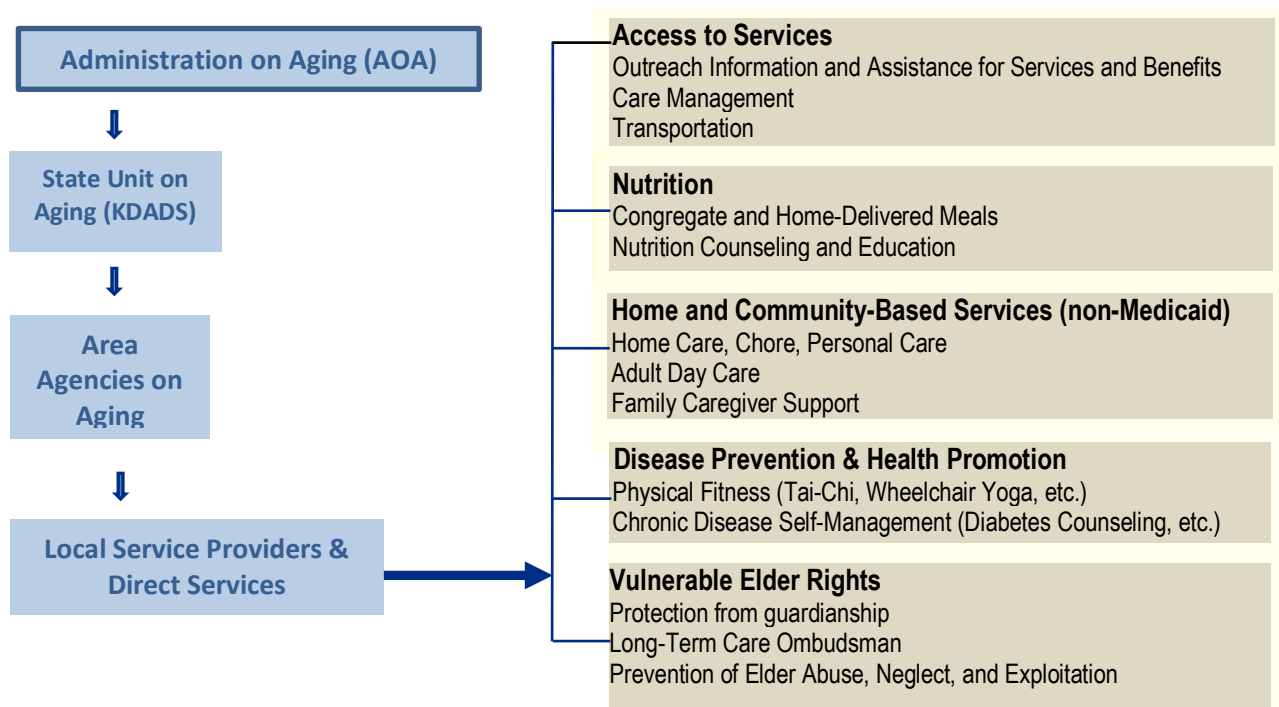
Administration on Aging (AOA)

State Unit on Aging (KDADS)

Area Agencies on Aging

Local Service Providers & Direct Services

Access to Services
Outreach Information and Assistance for Services and Benefits
Care Management
Transportation

Nutrition
Congregate and Home-Delivered Meals
Nutrition Counseling and Education

Home and Community-Based Services (non-Medicaid)
Home Care, Chore, Personal Care
Adult Day Care
Family Caregiver Support

Disease Prevention & Health Promotion
Physical Fitness (Tai-Chi, Wheelchair Yoga, etc.)
Chronic Disease Self-Management (Diabetes Counseling, etc.)

Vulnerable Elder Rights
Protection from guardianship
Long-Term Care Ombudsman
Prevention of Elder Abuse, Neglect, and Exploitation